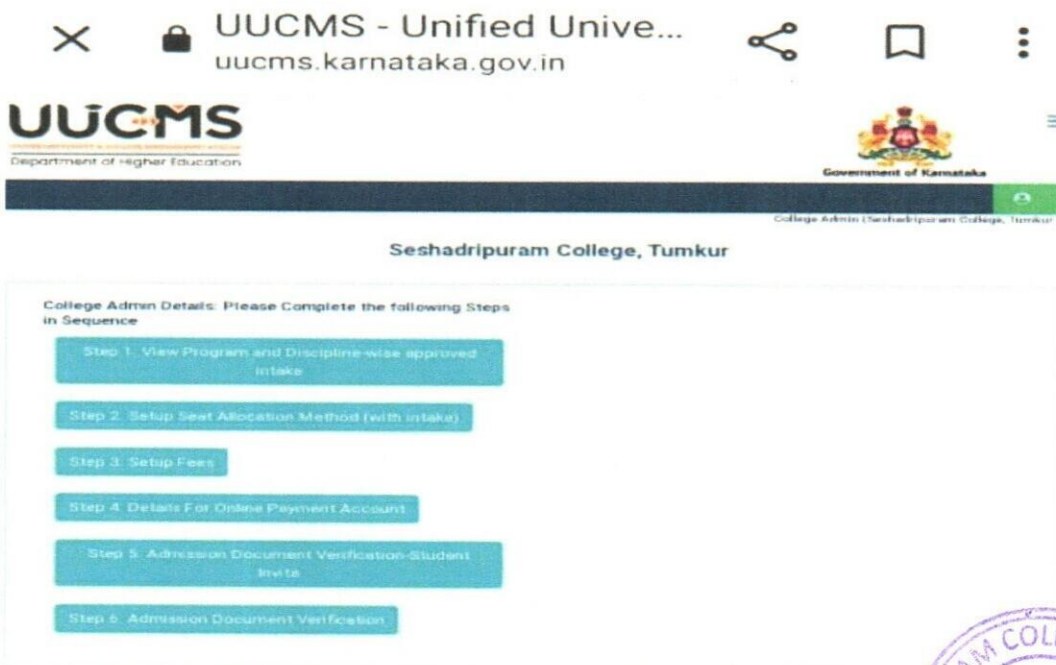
UUCMS - Unified Unive...
uucms.karnataka.gov.in

UUCMS
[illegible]
Department of Higher Education

Government of Karnataka

College Admin (Seshadripuram College, Tumkur

Seshadripuram College, Tumkur

College Admin Details: Please Complete the following Steps in Sequence

Step 1. View Program and Discipline-wise approved intake

Step 2. Setup Seat Allocation Method (with intake)

Step 3. Setup Fees

Step 4. Details For Online Payment Account

Step 5. Admission Document Verification-Student Invite

Step 6. Admission Document Verification

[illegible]M COL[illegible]